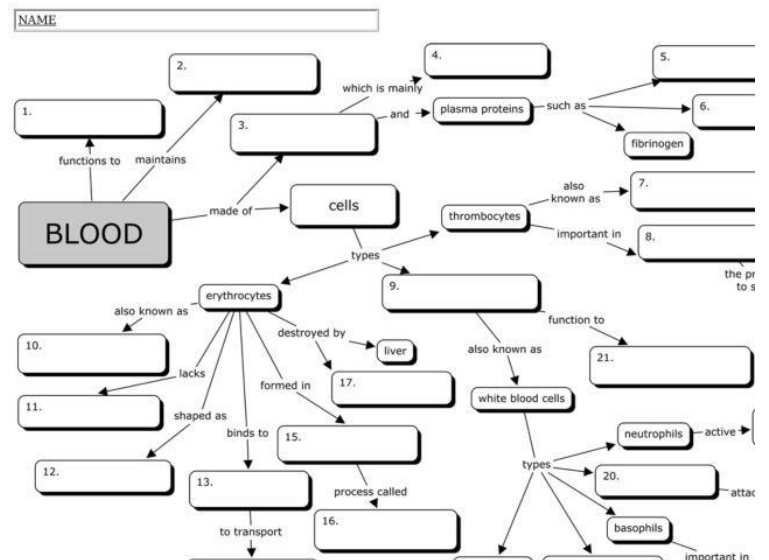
NAME

1.

functions to

2.

maintains

3.

which is mainly

4.

and

plasma proteins

such as

5.

6.

fibrinogen

BLOOD

made of

cells

thrombocytes

also known as

7.

important in

8.

the pr
to s

types

erythrocytes

9.

also known as

10.

destroyed by

liver

function to

21.

also known as

lacks

11.

formed in

17.

white blood cells

shaped as

binds to

15.

neutrophils

active

12.

13.

types

20.

attac

process called

16.

to transport

basophils

important in